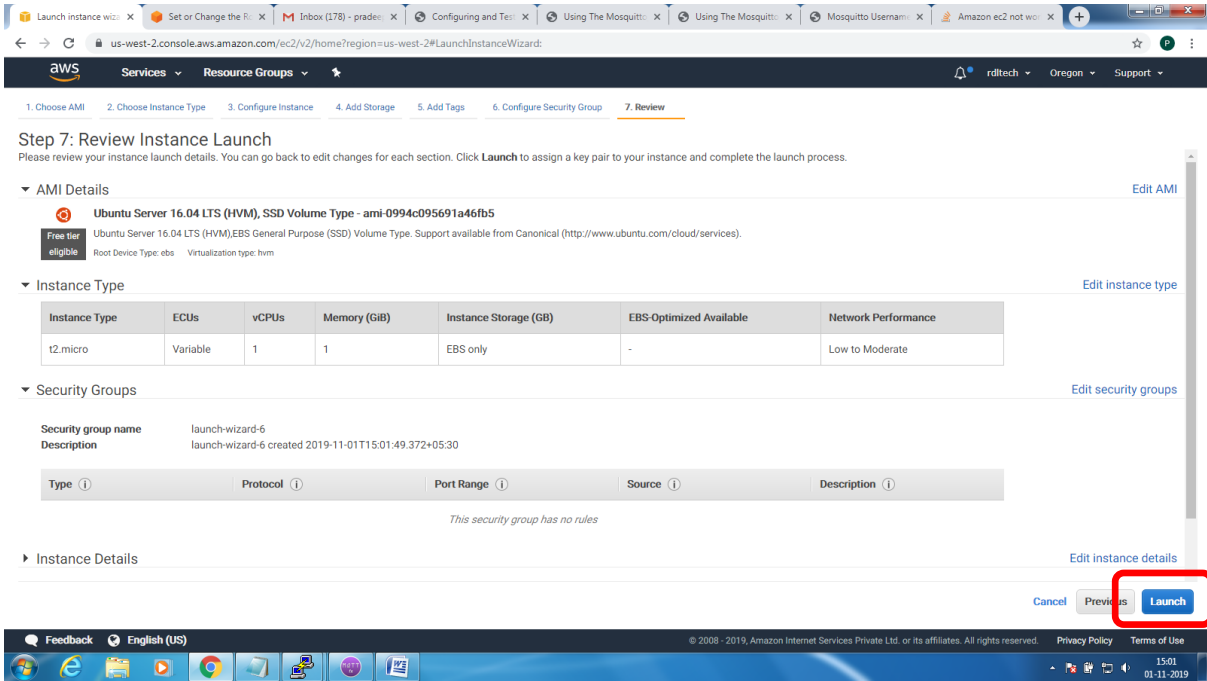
Launch instance wiza × | Set or Change the R × | Inbox (178) - pradee × | Configuring and Test × | Using The Mosquitto × | Using The Mosquitto × | Mosquitto Usernam × | Amazon ec2 not wor ×

us-west-2.console.aws.amazon.com/ec2/v2/home?region=us-west-2#LaunchInstanceWizard:

aws Services Resource Groups rdltech Oregon Support

1. Choose AMI 2. Choose Instance Type 3. Configure Instance 4. Add Storage 5. Add Tags 6. Configure Security Group 7. Review

Step 7: Review Instance Launch
Please review your instance launch details. You can go back to edit changes for each section. Click **Launch** to assign a key pair to your instance and complete the launch process.

AMI Details
Edit AMI

Ubuntu Server 16.04 LTS (HVM), SSD Volume Type - ami-0994c095691a46fb5
Free tier eligible
Ubuntu Server 16.04 LTS (HVM),EBS General Purpose (SSD) Volume Type. Support available from Canonical (http://www.ubuntu.com/cloud/services).
Root Device Type: ebs Virtualization type: hvm

Instance Type
Edit instance type

| Instance Type | ECUs | vCPUs | Memory (GiB) | Instance Storage (GB) | EBS-Optimized Available | Network Performance |
|---|---|---|---|---|---|---|
| t2.micro | Variable | 1 | 1 | EBS only | - | Low to Moderate |

Security Groups
Edit security groups

Security group name launch-wizard-6
Description launch-wizard-6 created 2019-11-01T15:01:49.372+05:30

| Type | Protocol | Port Range | Source | Description |
|---|---|---|---|---|

This security group has no rules

Instance Details
Edit instance details

Cancel Previous Launch

Feedback English (US)
© 2008 - 2019, Amazon Internet Services Private Ltd. or its affiliates. All rights reserved. Privacy Policy Terms of Use

15:01
01-11-2019